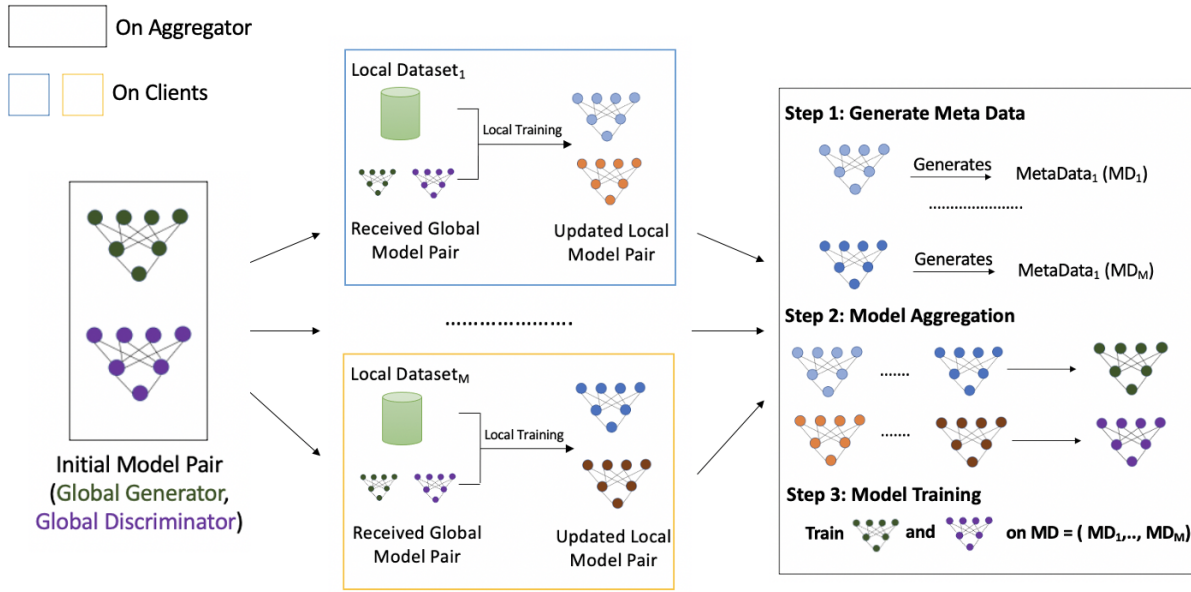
On Aggregator

On Clients

Initial Model Pair (Global Generator, Global Discriminator)

Local Dataset$_1$

Local Training

Received Global Model Pair

Updated Local Model Pair

.....................

Local Dataset$_M$

Local Training

Received Global Model Pair

Updated Local Model Pair

Step 1: Generate Meta Data

Generates

MetaData$_1$ (MD$_1$)

......................

Generates

MetaData$_1$ (MD$_M$)

Step 2: Model Aggregation

.......

.......

Step 3: Model Training

Train and on MD = ( MD$_1$,.., MD$_M$)